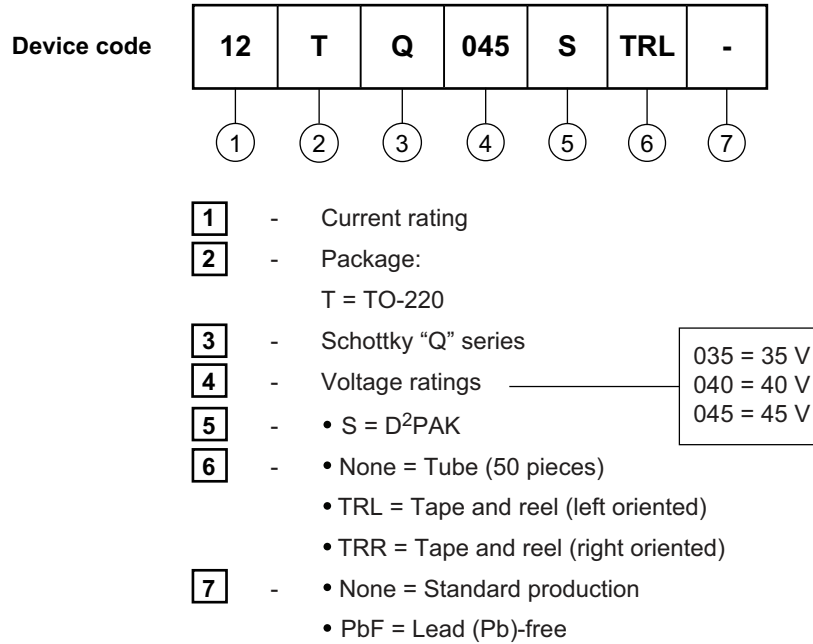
Device code

| 12 | T | Q | 045 | S | TRL | - |
|---|---|---|---|---|---|---|

1 2 3 4 5 6 7

1 - Current rating

2 - Package:

T = TO-220

3 - Schottky “Q” series

4 - Voltage ratings

035 = 35 V
040 = 40 V
045 = 45 V

5 - • S = D$^2$PAK

6 - • None = Tube (50 pieces)

• TRL = Tape and reel (left oriented)

• TRR = Tape and reel (right oriented)

7 - • None = Standard production

• PbF = Lead (Pb)-free